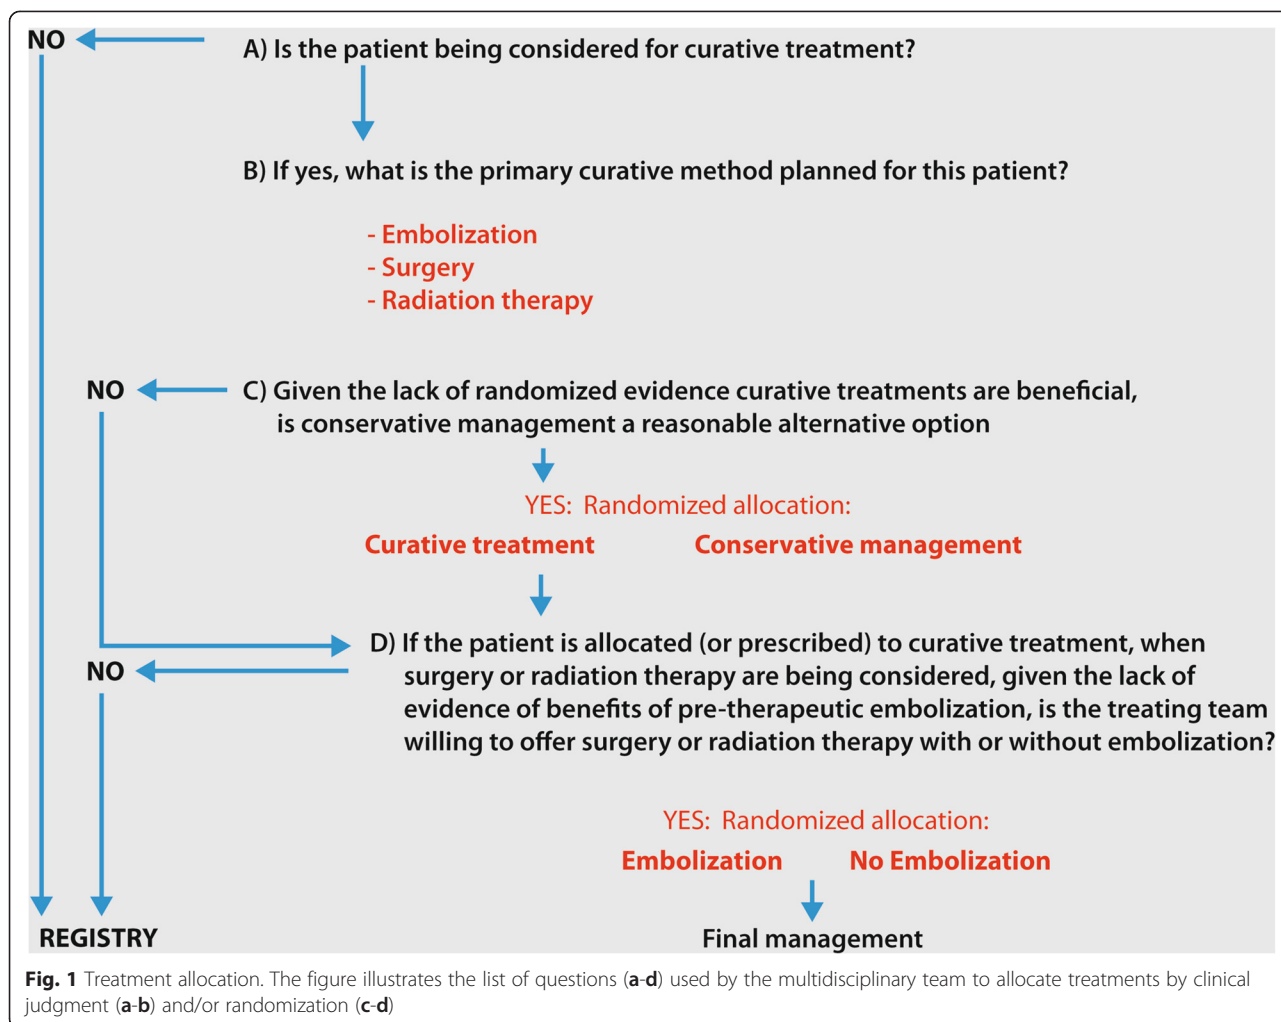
NO

A) Is the patient being considered for curative treatment?

B) If yes, what is the primary curative method planned for this patient?

- Embolization
- Surgery
- Radiation therapy

NO

C) Given the lack of randomized evidence curative treatments are beneficial, is conservative management a reasonable alternative option

YES: Randomized allocation:

Curative treatment

Conservative management

D) If the patient is allocated (or prescribed) to curative treatment, when surgery or radiation therapy are being considered, given the lack of evidence of benefits of pre-therapeutic embolization, is the treating team willing to offer surgery or radiation therapy with or without embolization?

NO

YES: Randomized allocation:

Embolization

No Embolization

REGISTRY

Final management

Fig. 1 Treatment allocation. The figure illustrates the list of questions (a-d) used by the multidisciplinary team to allocate treatments by clinical judgment (a-b) and/or randomization (c-d)